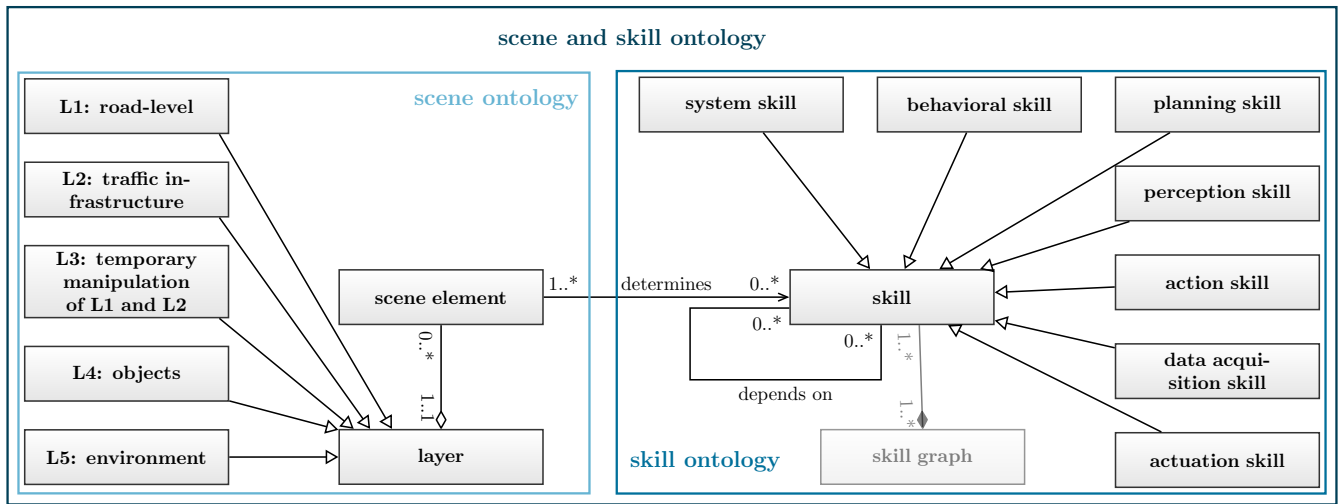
scene and skill ontology

scene ontology

L1: road-level

L2: traffic infrastructure

L3: temporary manipulation of L1 and L2

L4: objects

L5: environment

scene element

layer

0..*

1..1

1..*

determines

0..*

skill ontology

system skill

behavioral skill

planning skill

perception skill

action skill

data acquisition skill

actuation skill

skill

0..*

0..*

depends on

1..*

1..*

skill graph